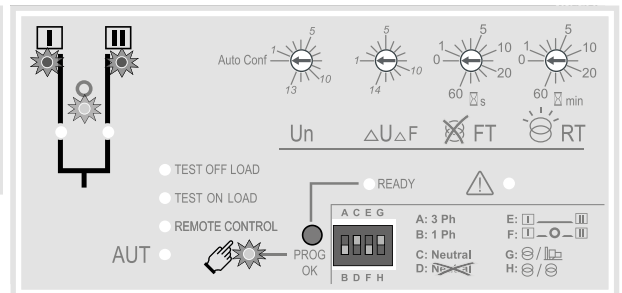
I

II

Auto Conf

1

5

10

13

1

4

10

14

0

5

10

20

60 s

0

5

10

20

60 min

Un

△U△F

FT

RT

TEST OFF LOAD

TEST ON LOAD

REMOTE CONTROL

AUT

READY

PROG OK

A C E G

B D F H

A: 3 Ph
B: 1 Ph
C: Neutral
D: Neutral

E: I — II
F: I — O — II
G: ⊜ / 
H: ⊜ / ⊜